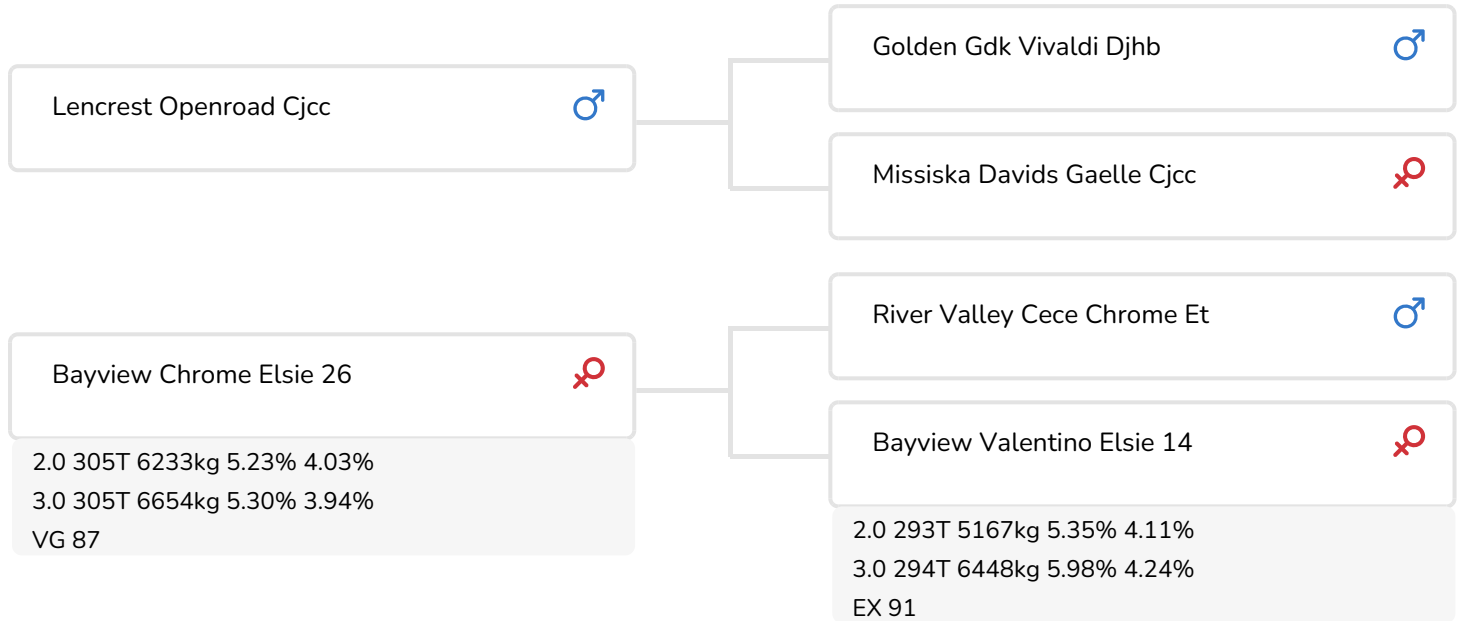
Lencrest Openroad Cjcc ♂

Golden Gdk Vivaldi Djhb ♂

Missiska Davids Gaelle Cjcc ♀

Bayview Chrome Elsie 26 ♀

2.0 305T 6233kg 5.23% 4.03%
3.0 305T 6654kg 5.30% 3.94%
VG 87

River Valley Cece Chrome Et ♂

Bayview Valentino Elsie 14 ♀

2.0 293T 5167kg 5.35% 4.11%
3.0 294T 6448kg 5.98% 4.24%
EX 91